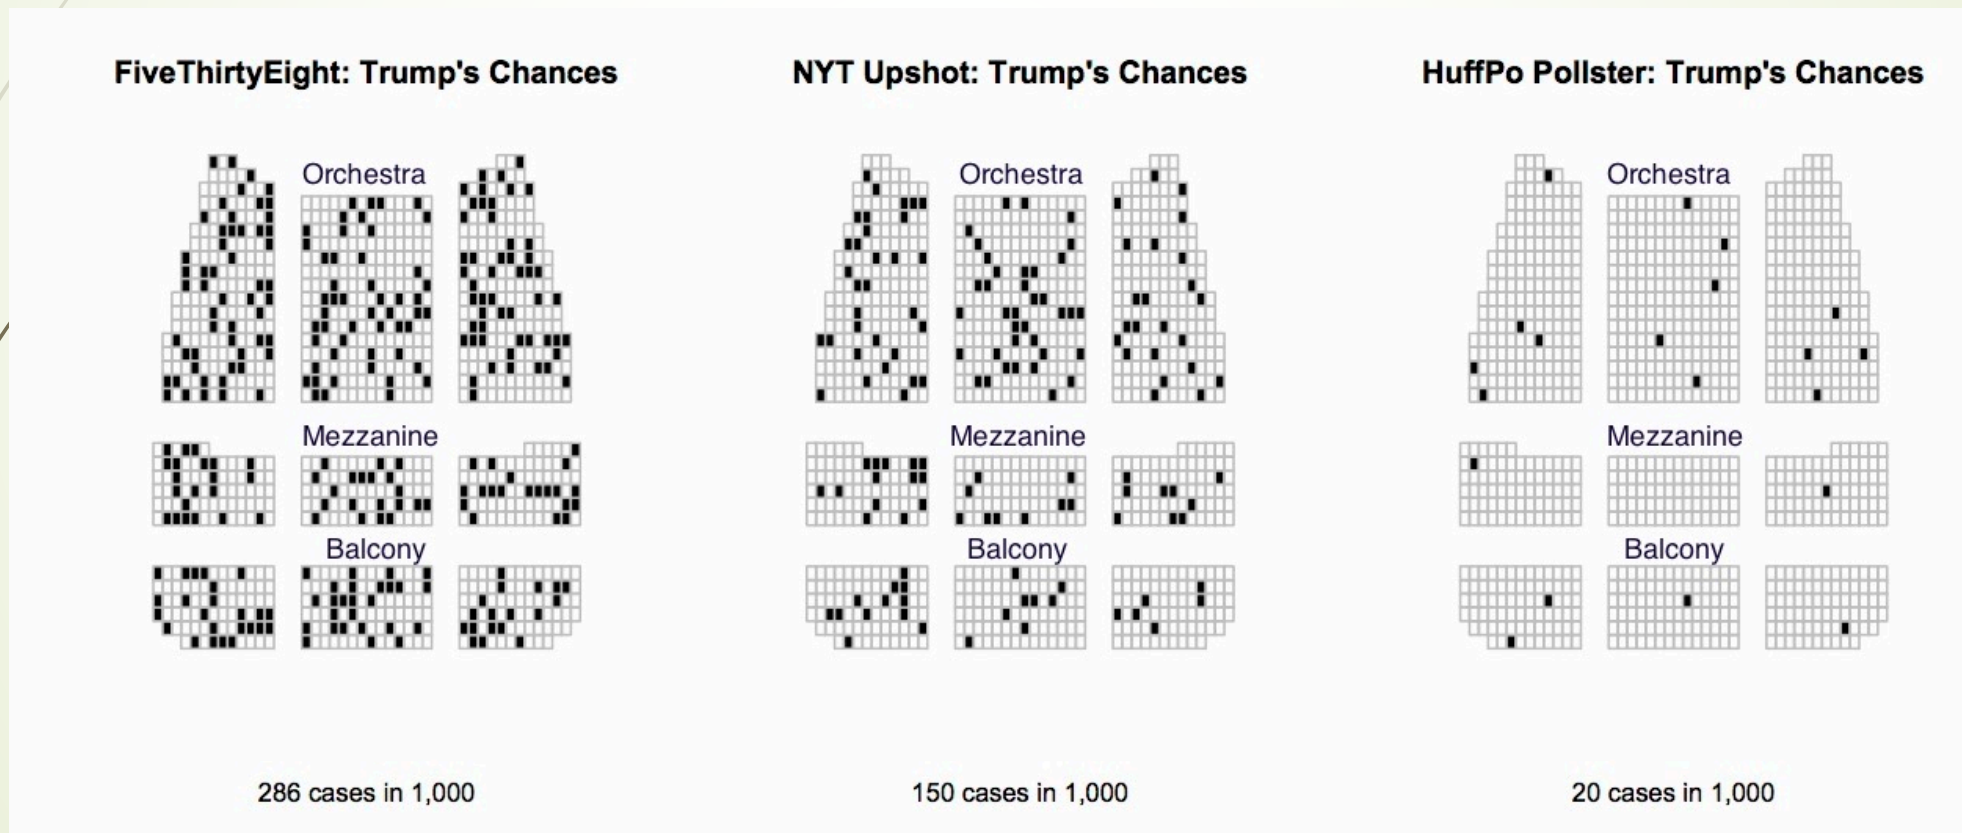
FiveThirtyEight: Trump's Chances

Orchestra

Mezzanine

Balcony

286 cases in 1,000

NYT Upshot: Trump's Chances

Orchestra

Mezzanine

Balcony

150 cases in 1,000

HuffPo Pollster: Trump's Chances

Orchestra

Mezzanine

Balcony

20 cases in 1,000